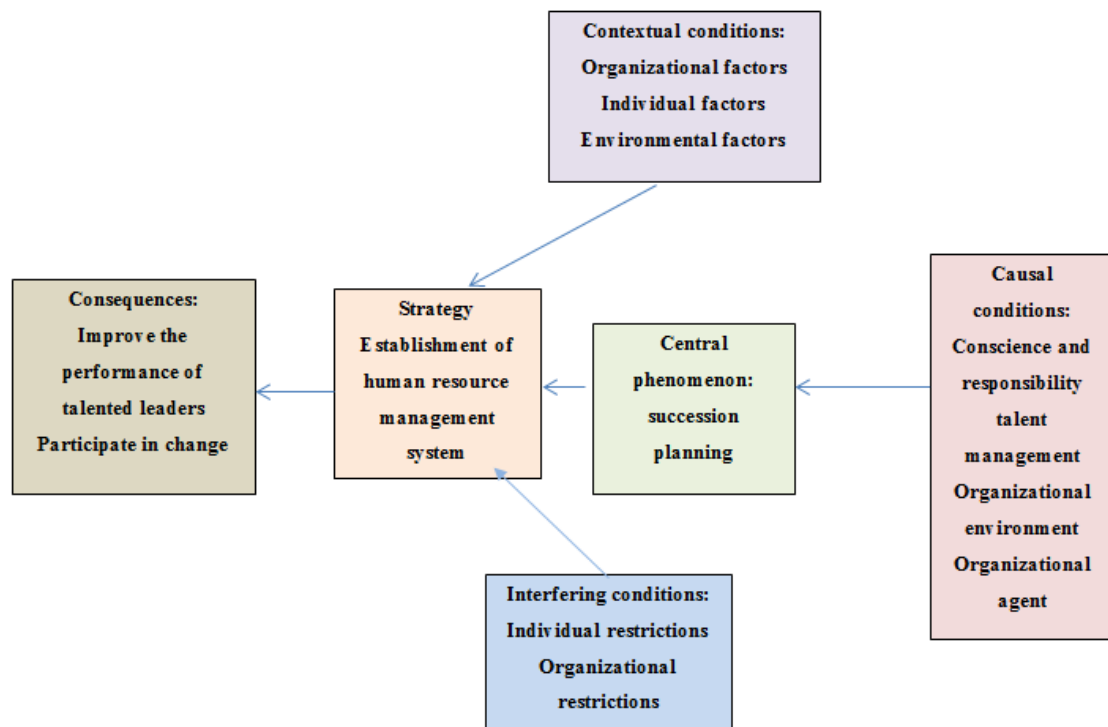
Contextual conditions:
Organizational factors
Individual factors
Environmental factors

Consequences:
Improve the performance of talented leaders
Participate in change

Strategy
Establishment of human resource management system

Central phenomenon:
succession planning

Causal conditions:
Conscience and responsibility
talent management
Organizational environment
Organizational agent

Interfering conditions:
Individual restrictions
Organizational restrictions